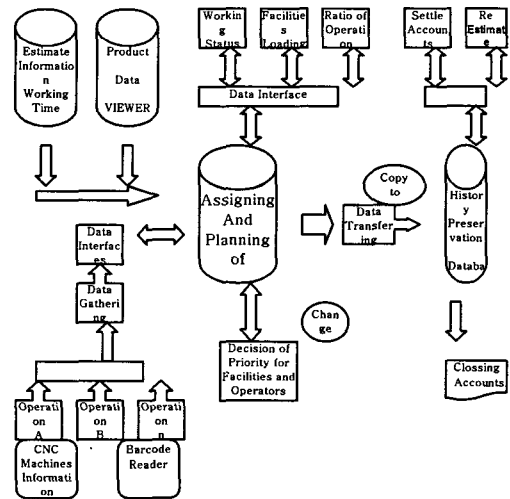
Estimate Information Working Time

Product Data VIEWER

Working Status

Facilities Loading

Ratio of Operation

Data Interface

Settle Accounts

Re Estimate

Assigning And Planning of

Copy to

Data Transfering

History Preservation Databa

Data Interfaces

Data Gathering

Change

Decision of Priority for Facilities and Operators

Closing Accounts

Operation A

Operation B

Operation n

CNC Machines Information

Barcode Reader